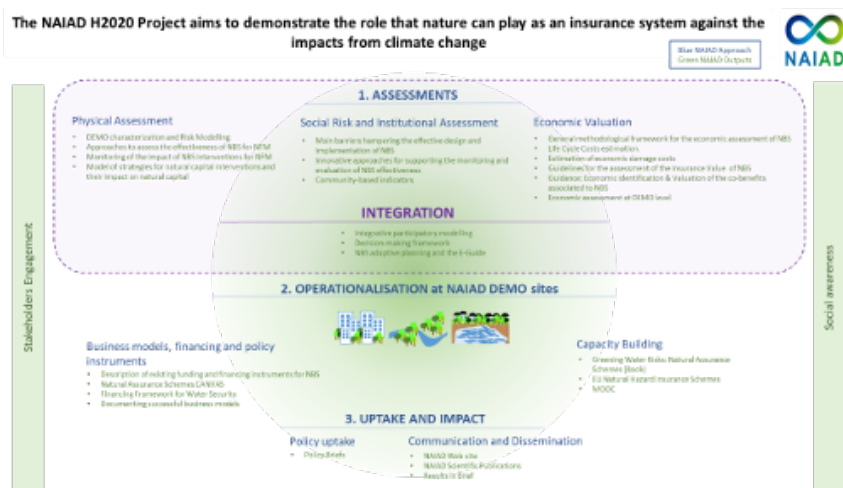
The NAIAD H2020 Project aims to demonstrate the role that nature can play as an insurance system against the impacts from climate change

Blue NAIAD Approach
Green NAIAD Outputs

NAIAD

Stakeholders Engagement

Social awareness

1. ASSESSMENTS

Physical Assessment
- DEMO characterization and Risk Modelling
- Approaches to assess the effectiveness of NBS for NFM
- Monitoring of the impact of NBS interventions for NFM
- Model of strategies for natural capital interventions and their impact on natural capital

Social Risk and Institutional Assessment
- Main barriers hampering the effective design and implementation of NBS
- Innovative approaches for supporting the monitoring and evaluation of NBS effectiveness
- Community-based indicators

Economic Valuation
- General methodological framework for the economic assessment of NBS
- Life Cycle Costs estimation
- Estimation of economic damage costs
- Guidelines for the assessment of the insurance value of NBS
- Guidance: Economic identification & Valuation of the co-benefits associated to NBS
- Economic assessment at DEMO level

INTEGRATION
- Integrative participatory modelling
- Decisions making framework
- NBS adaptive planning and the E-Guide

2. OPERATIONALISATION at NAIAD DEMO sites

Business models, financing and policy instruments
- Description of existing funding and financing instruments for NBS
- Natural Assurance Schemes CANVAS
- Financing Framework for Water Security
- Documenting successful business models

Capacity Building
- Greening Water Risks: Natural Assurance Schemes (Book)
- EU Natural Hazard Insurance Schemes
- MOOC

3. UPTAKE AND IMPACT

Policy uptake
- Policy Briefs

Communication and Dissemination
- NAIAD Web site
- NAIAD Scientific Publications
- Results in Brief